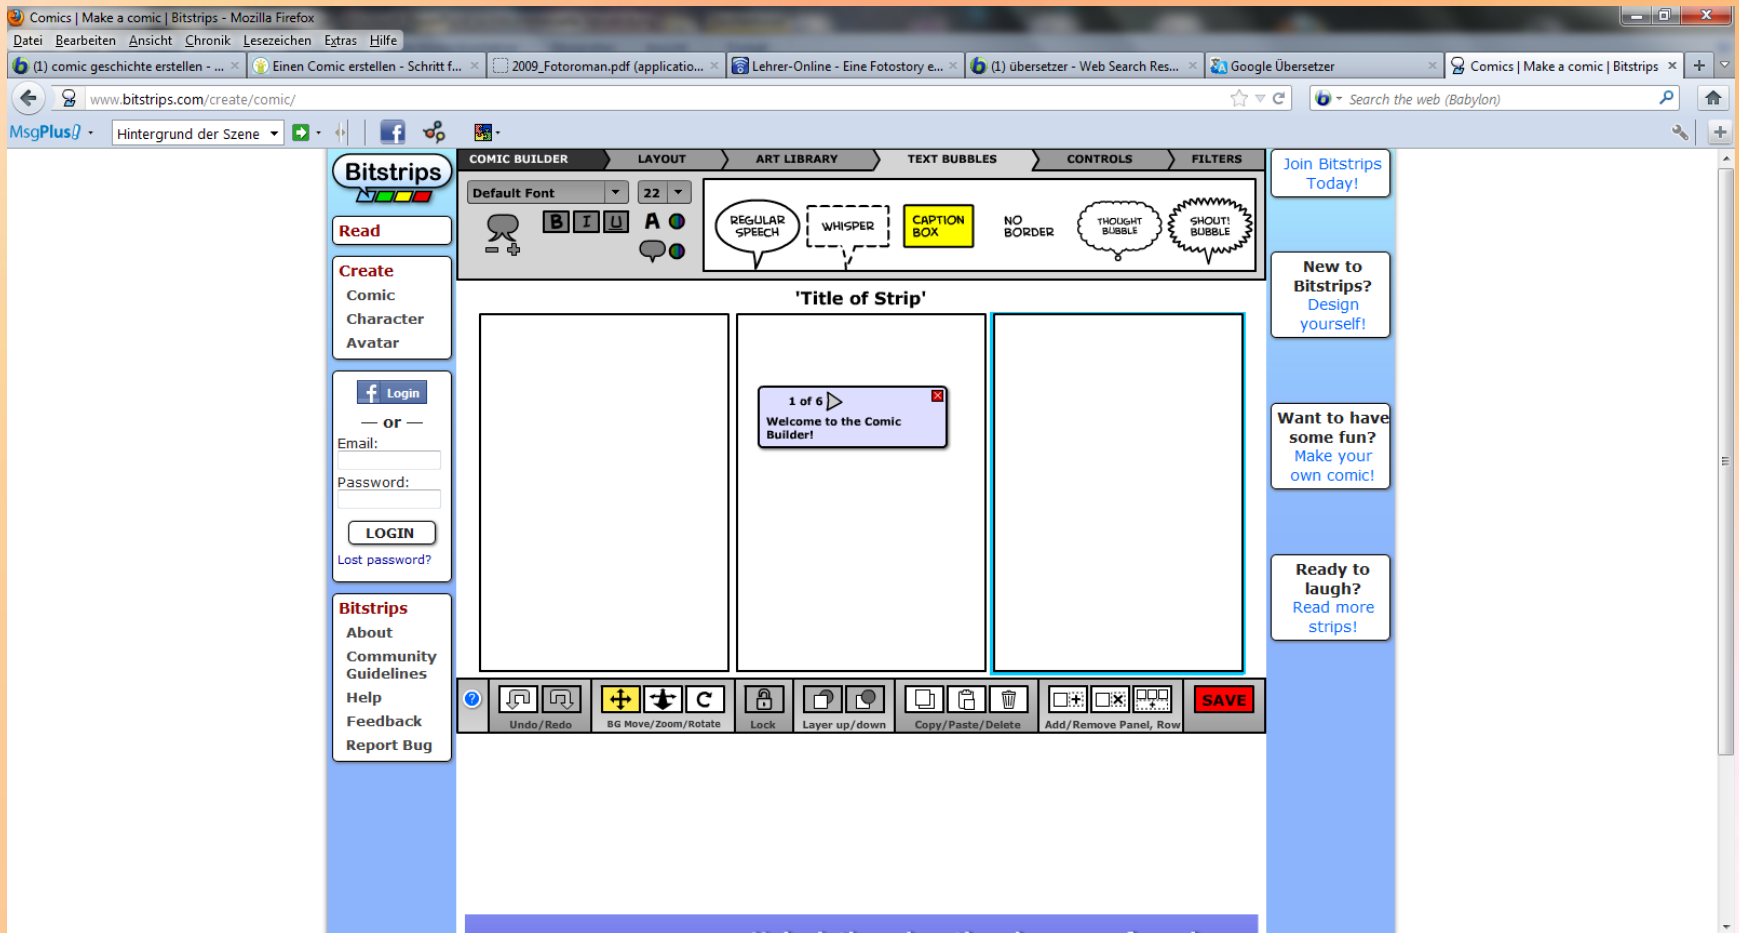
Comics | Make a comic | Bitstrips - Mozilla Firefox

Datei Bearbeiten Ansicht Chronik Lesezeichen Extras Hilfe

(1) comic geschichte erstellen - ... | Einen Comic erstellen - Schritt f... | 2009_Fotoroman.pdf (applicatio... | Lehrer-Online - Eine Fotostory e... | (1) übersetzer - Web Search Res... | Google Übersetzer | Comics | Make a comic | Bitstrips

www.bitstrips.com/create/comic/

Search the web (Babylon)

MsgPlus! Hintergrund der Szene

Bitstrips

Read

Create
Comic
Character
Avatar

Login
— or —
Email:
Password:
LOGIN
Lost password?

Bitstrips
About
Community Guidelines
Help
Feedback
Report Bug

COMIC BUILDER | LAYOUT | ART LIBRARY | TEXT BUBBLES | CONTROLS | FILTERS

Default Font 22

B I U A

REGULAR SPEECH WHISPER CAPTION BOX NO BORDER THOUGHT BUBBLE SHOUT! BUBBLE

'Title of Strip'

1 of 6
Welcome to the Comic Builder!

Undo/Redo BG Move/Zoom/Rotate Lock Layer up/down Copy/Paste/Delete Add/Remove Panel, Row SAVE

Join Bitstrips Today!

New to Bitstrips? Design yourself!

Want to have some fun? Make your own comic!

Ready to laugh? Read more strips!